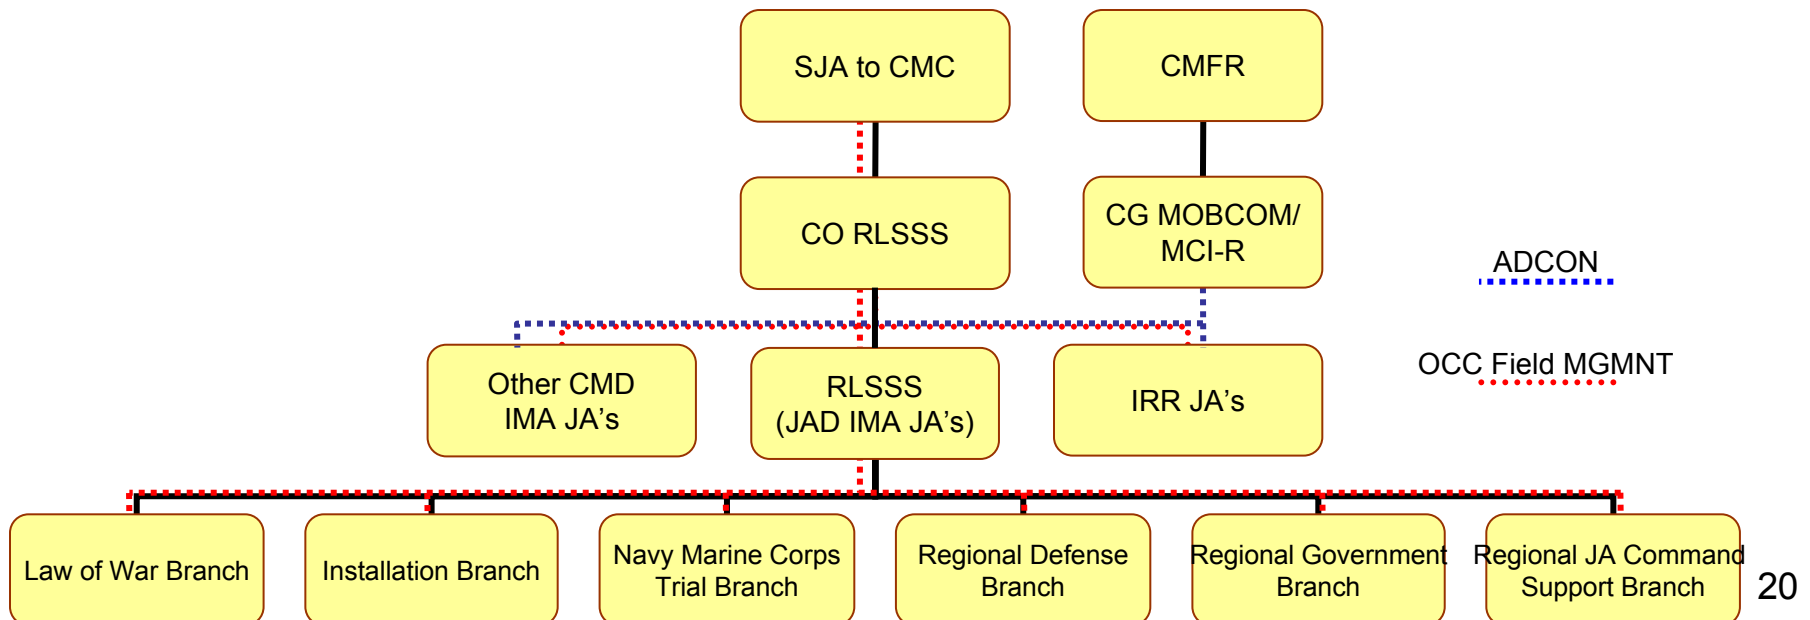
SJA to CMC

CMFR

CO RLSSS

CG MOBCOM/ MCI-R

ADCON

OCC Field MGMNT

Other CMD IMA JA’s

RLSSS (JAD IMA JA’s)

IRR JA’s

Law of War Branch

Installation Branch

Navy Marine Corps Trial Branch

Regional Defense Branch

Regional Government Branch

Regional JA Command Support Branch

20